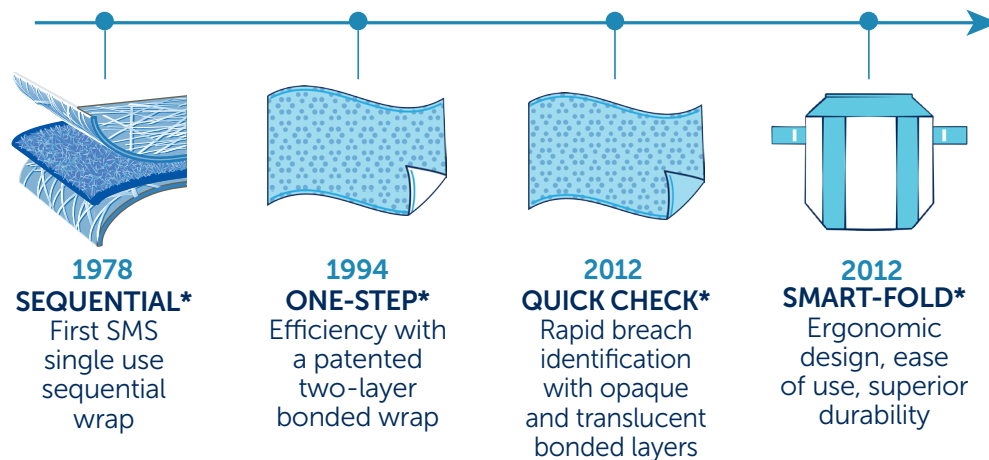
1978
SEQUENTIAL*
First SMS single use sequential wrap

1994
ONE-STEP*
Efficiency with a patented two-layer bonded wrap

2012
QUICK CHECK*
Rapid breach identification with opaque and translucent bonded layers

2012
SMART-FOLD*
Ergonomic design, ease of use, superior durability